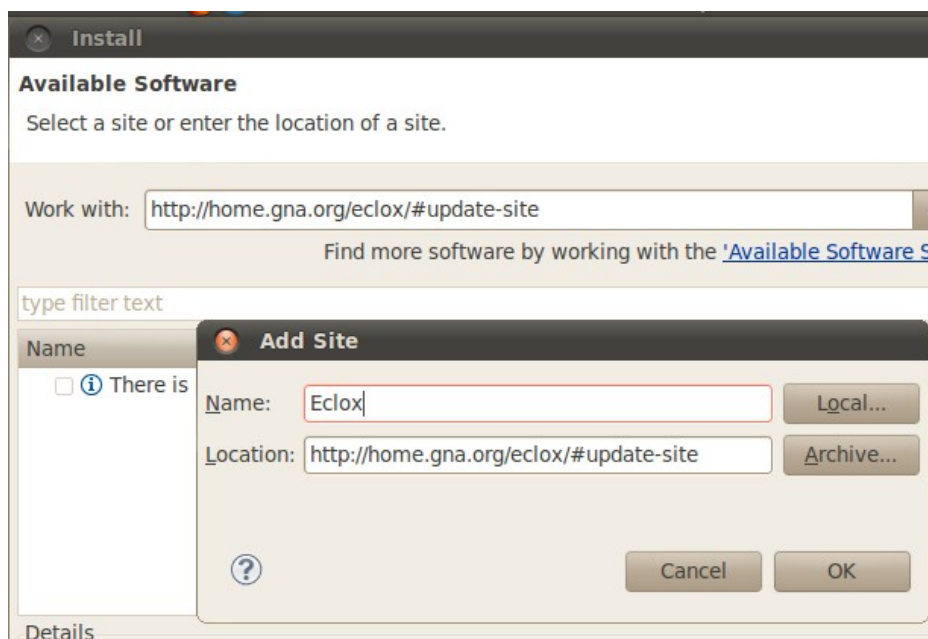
Install

Available Software

Select a site or enter the location of a site.

Work with: http://home.gna.org/eclox/#update-site

Find more software by working with the 'Available Software S

type filter text

Name

There is

Add Site

Name: Eclox

Local...

Location: http://home.gna.org/eclox/#update-site

Archive...

?

Cancel

OK

Details